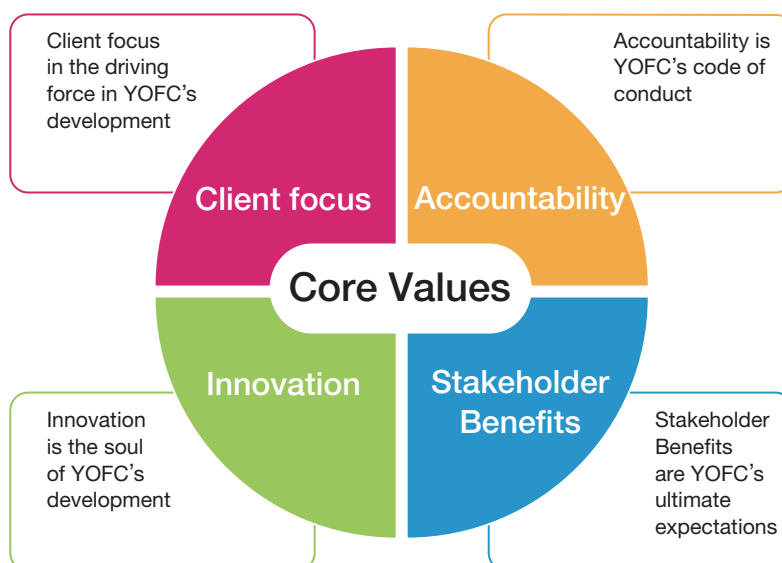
Client focus in the driving force in YOFC’s development

Accountability is YOFC’s code of conduct

Client focus

Accountability

Core Values

Innovation

Stakeholder Benefits

Innovation is the soul of YOFC’s development

Stakeholder Benefits are YOFC’s ultimate expectations